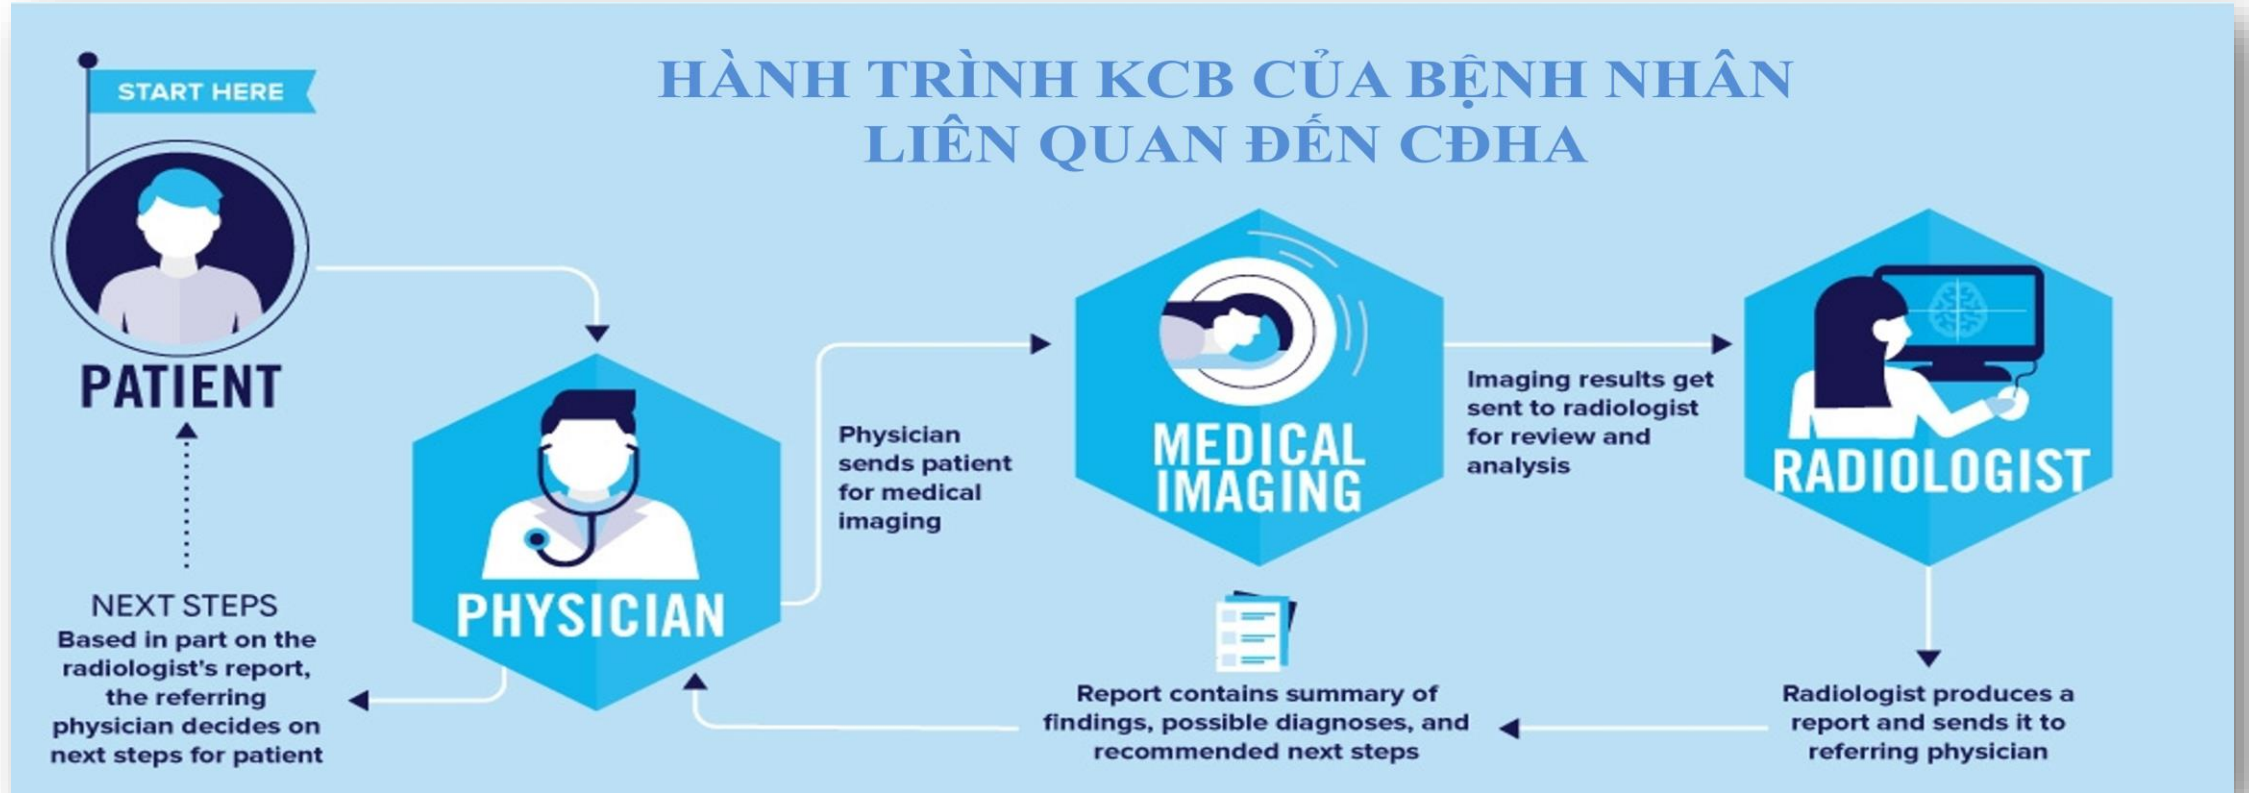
HÀNH TRÌNH KCB CỦA BỆNH NHÂN LIÊN QUAN ĐẾN CĐHA

START HERE

PATIENT

PHYSICIAN

Physician sends patient for medical imaging

MEDICAL IMAGING

Imaging results get sent to radiologist for review and analysis

RADIOLOGIST

Radiologist produces a report and sends it to referring physician

Report contains summary of findings, possible diagnoses, and recommended next steps

NEXT STEPS
Based in part on the radiologist's report, the referring physician decides on next steps for patient